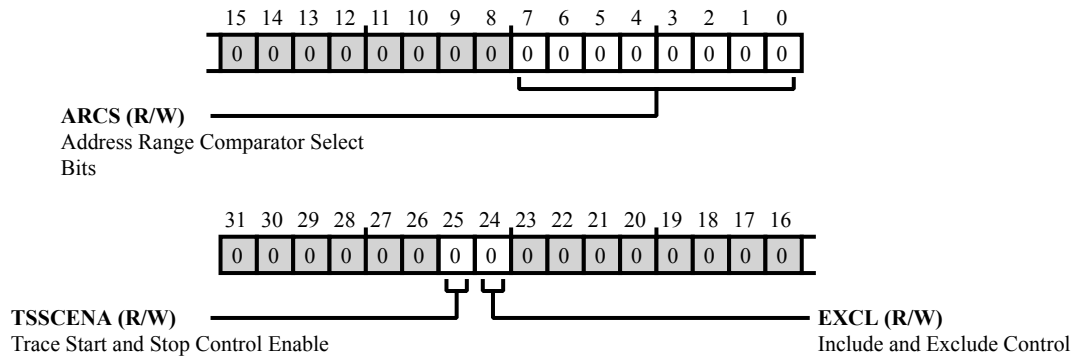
| 15 | 14 | 13 | 12 | 11 | 10 | 9 | 8 | 7 | 6 | 5 | 4 | 3 | 2 | 1 | 0 |
|---|---|---|---|---|---|---|---|---|---|---|---|---|---|---|---|
| 0 | 0 | 0 | 0 | 0 | 0 | 0 | 0 | 0 | 0 | 0 | 0 | 0 | 0 | 0 | 0 |

**ARCS (R/W)**
Address Range Comparator Select Bits

| 31 | 30 | 29 | 28 | 27 | 26 | 25 | 24 | 23 | 22 | 21 | 20 | 19 | 18 | 17 | 16 |
|---|---|---|---|---|---|---|---|---|---|---|---|---|---|---|---|
| 0 | 0 | 0 | 0 | 0 | 0 | 0 | 0 | 0 | 0 | 0 | 0 | 0 | 0 | 0 | 0 |

**TSSCENA (R/W)**
Trace Start and Stop Control Enable

**EXCL (R/W)**
Include and Exclude Control